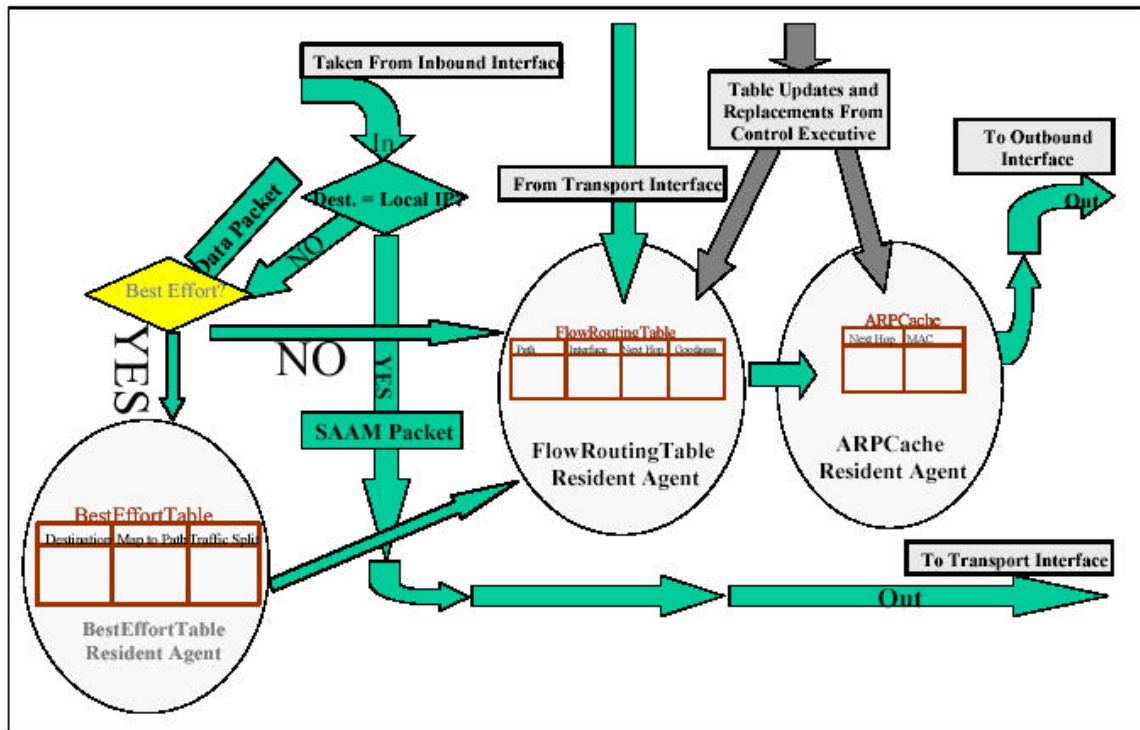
Taken From Inbound Interface

In

Dest. = Local IP?

Data Packet

NO

Best Effort?

YES

NO

YES

SAAM Packet

From Transport Interface

Table Updates and Replacements From Control Executive

To Outbound Interface

Out

FlowRoutingTable

| Path | Interface | Next Hop | Goodness |
|---|---|---|---|
| | | | |

FlowRoutingTable Resident Agent

ARPCache

| Next Hop | MAC |
|---|---|
| | |

ARPCache Resident Agent

BestEffortTable

| Destination | Map to Path | Traffic Split |
|---|---|---|
| | | |

BestEffortTable Resident Agent

To Transport Interface

Out